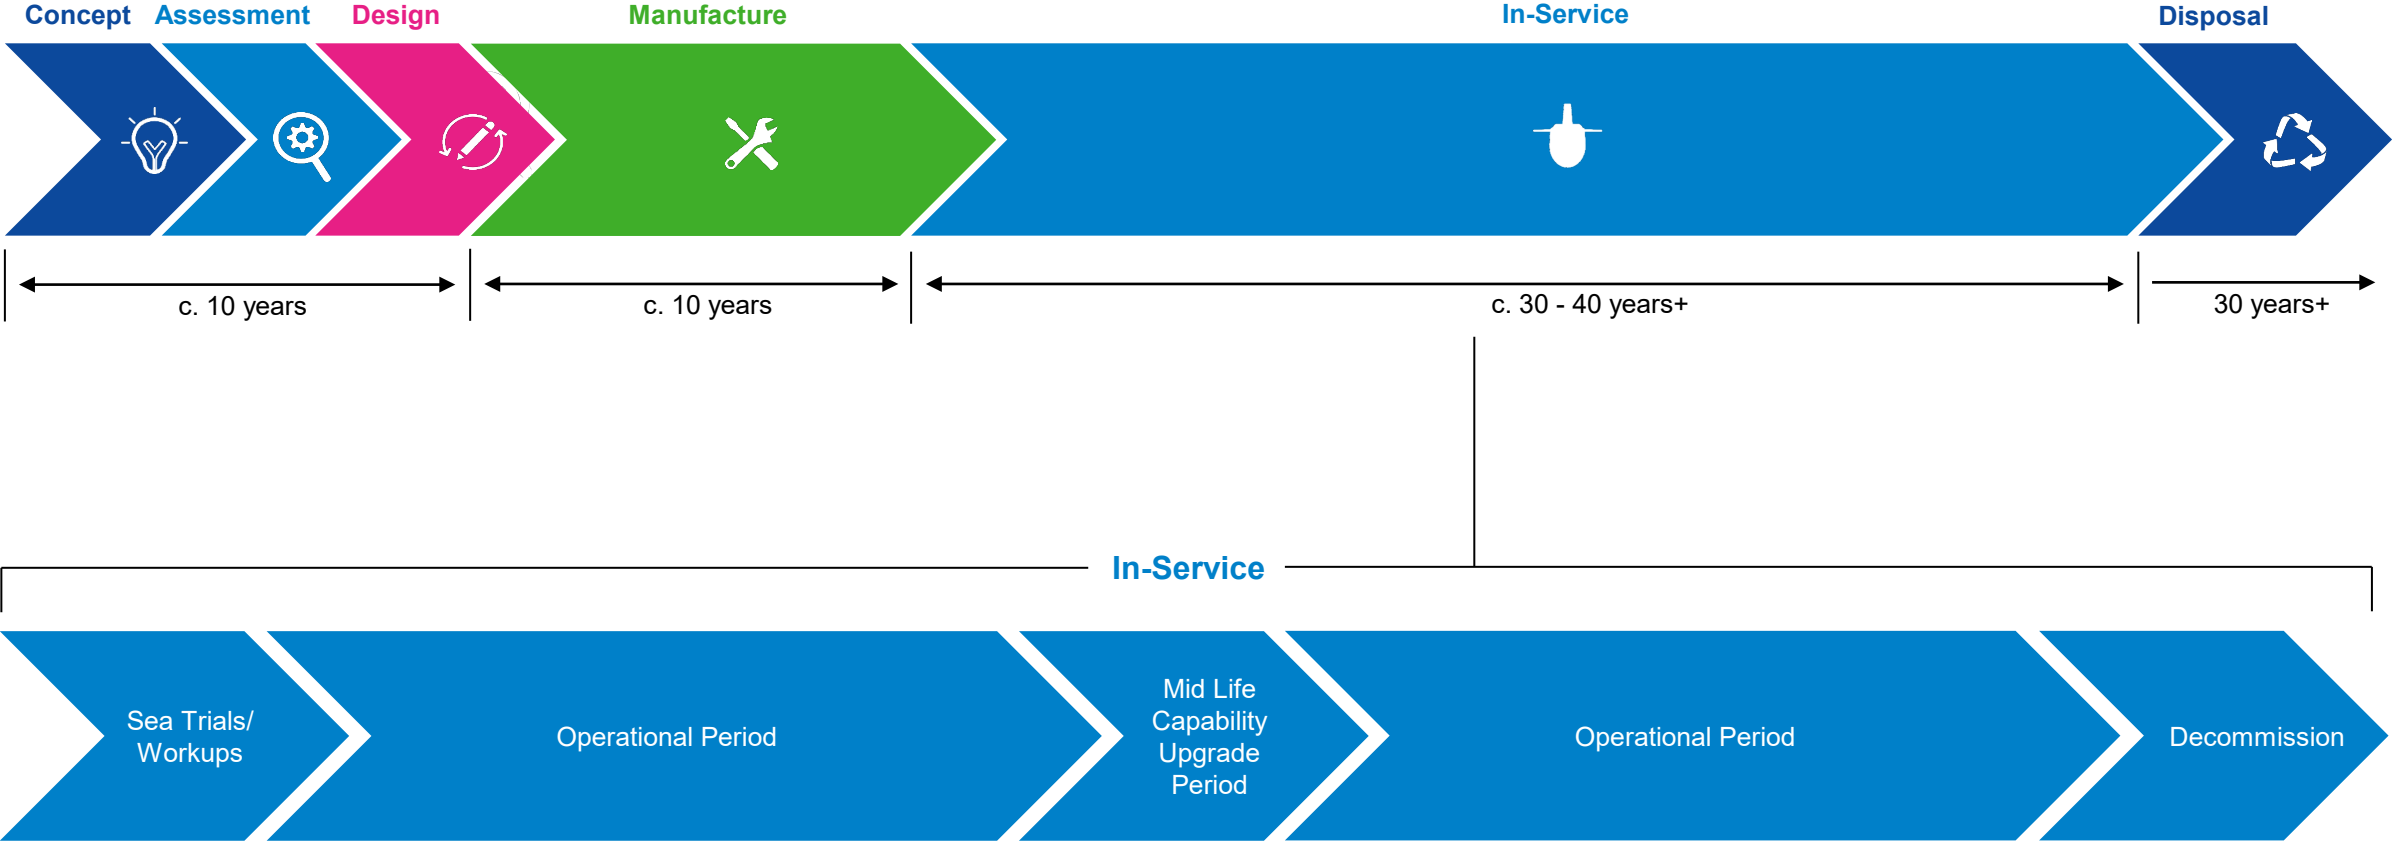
Concept Assessment Design Manufacture In-Service Disposal

c. 10 years

c. 10 years

c. 30 - 40 years+

30 years+

In-Service

Sea Trials/ Workups

Operational Period

Mid Life Capability Upgrade Period

Operational Period

Decommission